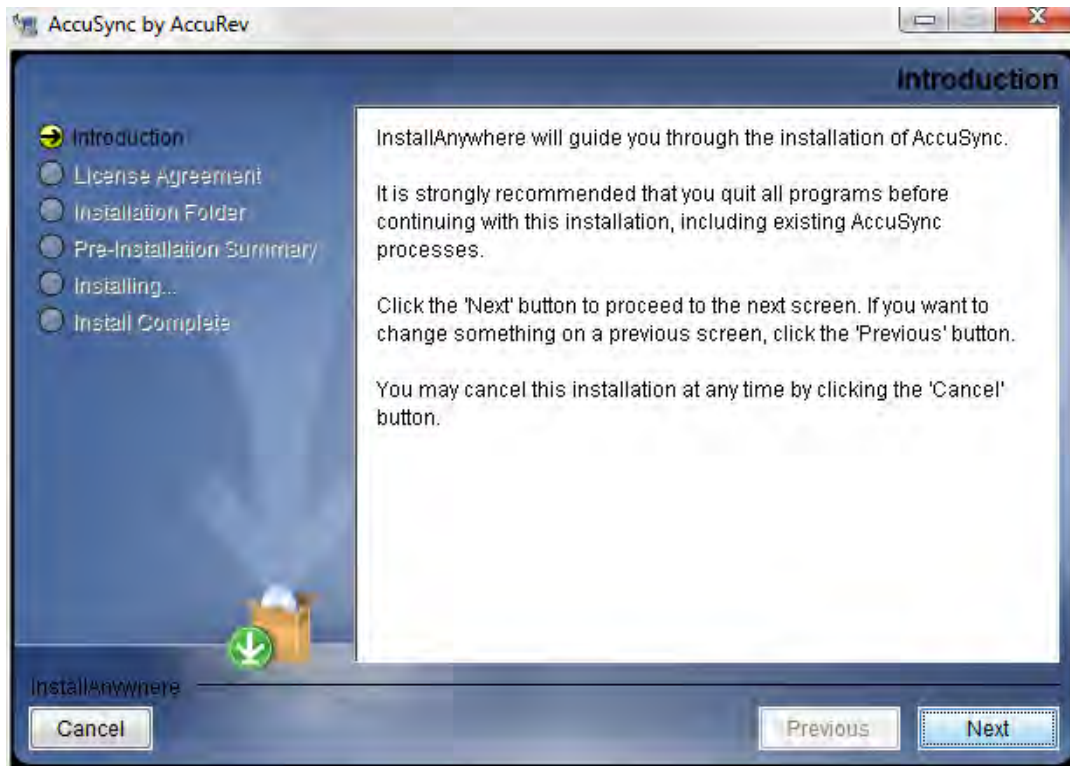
AccuSync by AccuRev

Introduction

Introduction
License Agreement
Installation Folder
Pre-Installation Summary
Installing...
Install Complete

InstallAnywhere will guide you through the installation of AccuSync.

It is strongly recommended that you quit all programs before continuing with this installation, including existing AccuSync processes.

Click the 'Next' button to proceed to the next screen. If you want to change something on a previous screen, click the 'Previous' button.

You may cancel this installation at any time by clicking the 'Cancel' button.

InstallAnywhere

Cancel

Previous

Next